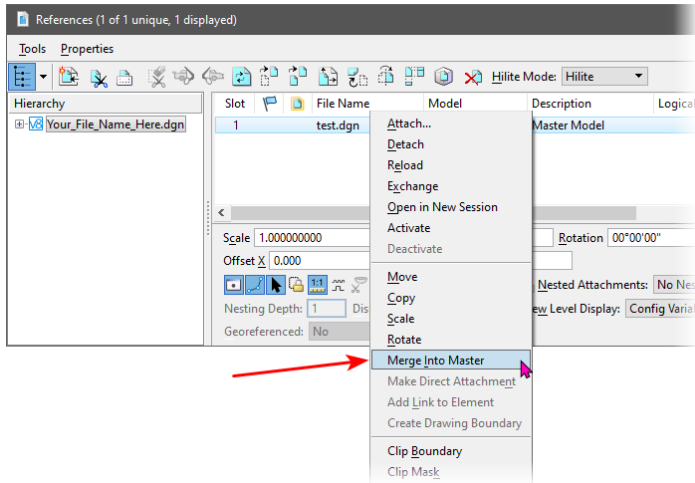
References (1 of 1 unique, 1 displayed)

Tools Properties

Hilite Mode: Hilite

Hierarchy

Your_File_Name_Here.dgn

| Slot | | | File Name | Model | Description | Logical |
|---|---|---|---|---|---|---|
| 1 | | | test.dgn | | Master Model | |

Scale 1.000000000

Rotation 00°00'00"

Offset X 0.000

Nested Attachments: No Nes

Nesting Depth: 1

Dis

ew Level Display: Config Varia

Georeferenced: No

Attach...
Detach
Reload
Exchange
Open in New Session
Activate
Deactivate
Move
Copy
Scale
Rotate
Merge Into Master
Make Direct Attachment
Add Link to Element
Create Drawing Boundary
Clip Boundary
Clip Mask